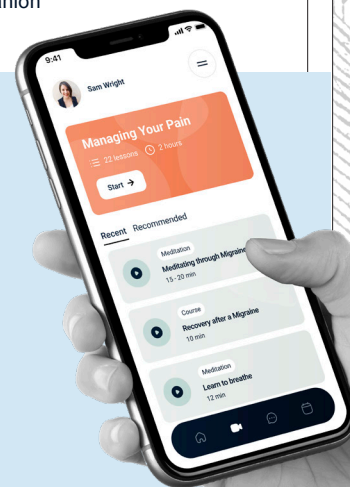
anion

9:41

Sam Wright

Managing Your Pain

22 lessons 2 hours

Start

Recent Recommended

Meditation
Meditating through Migraine
15 - 20 min

Course
Recovery after a Migraine
10 min

Meditation
Learn to breathe
12 min